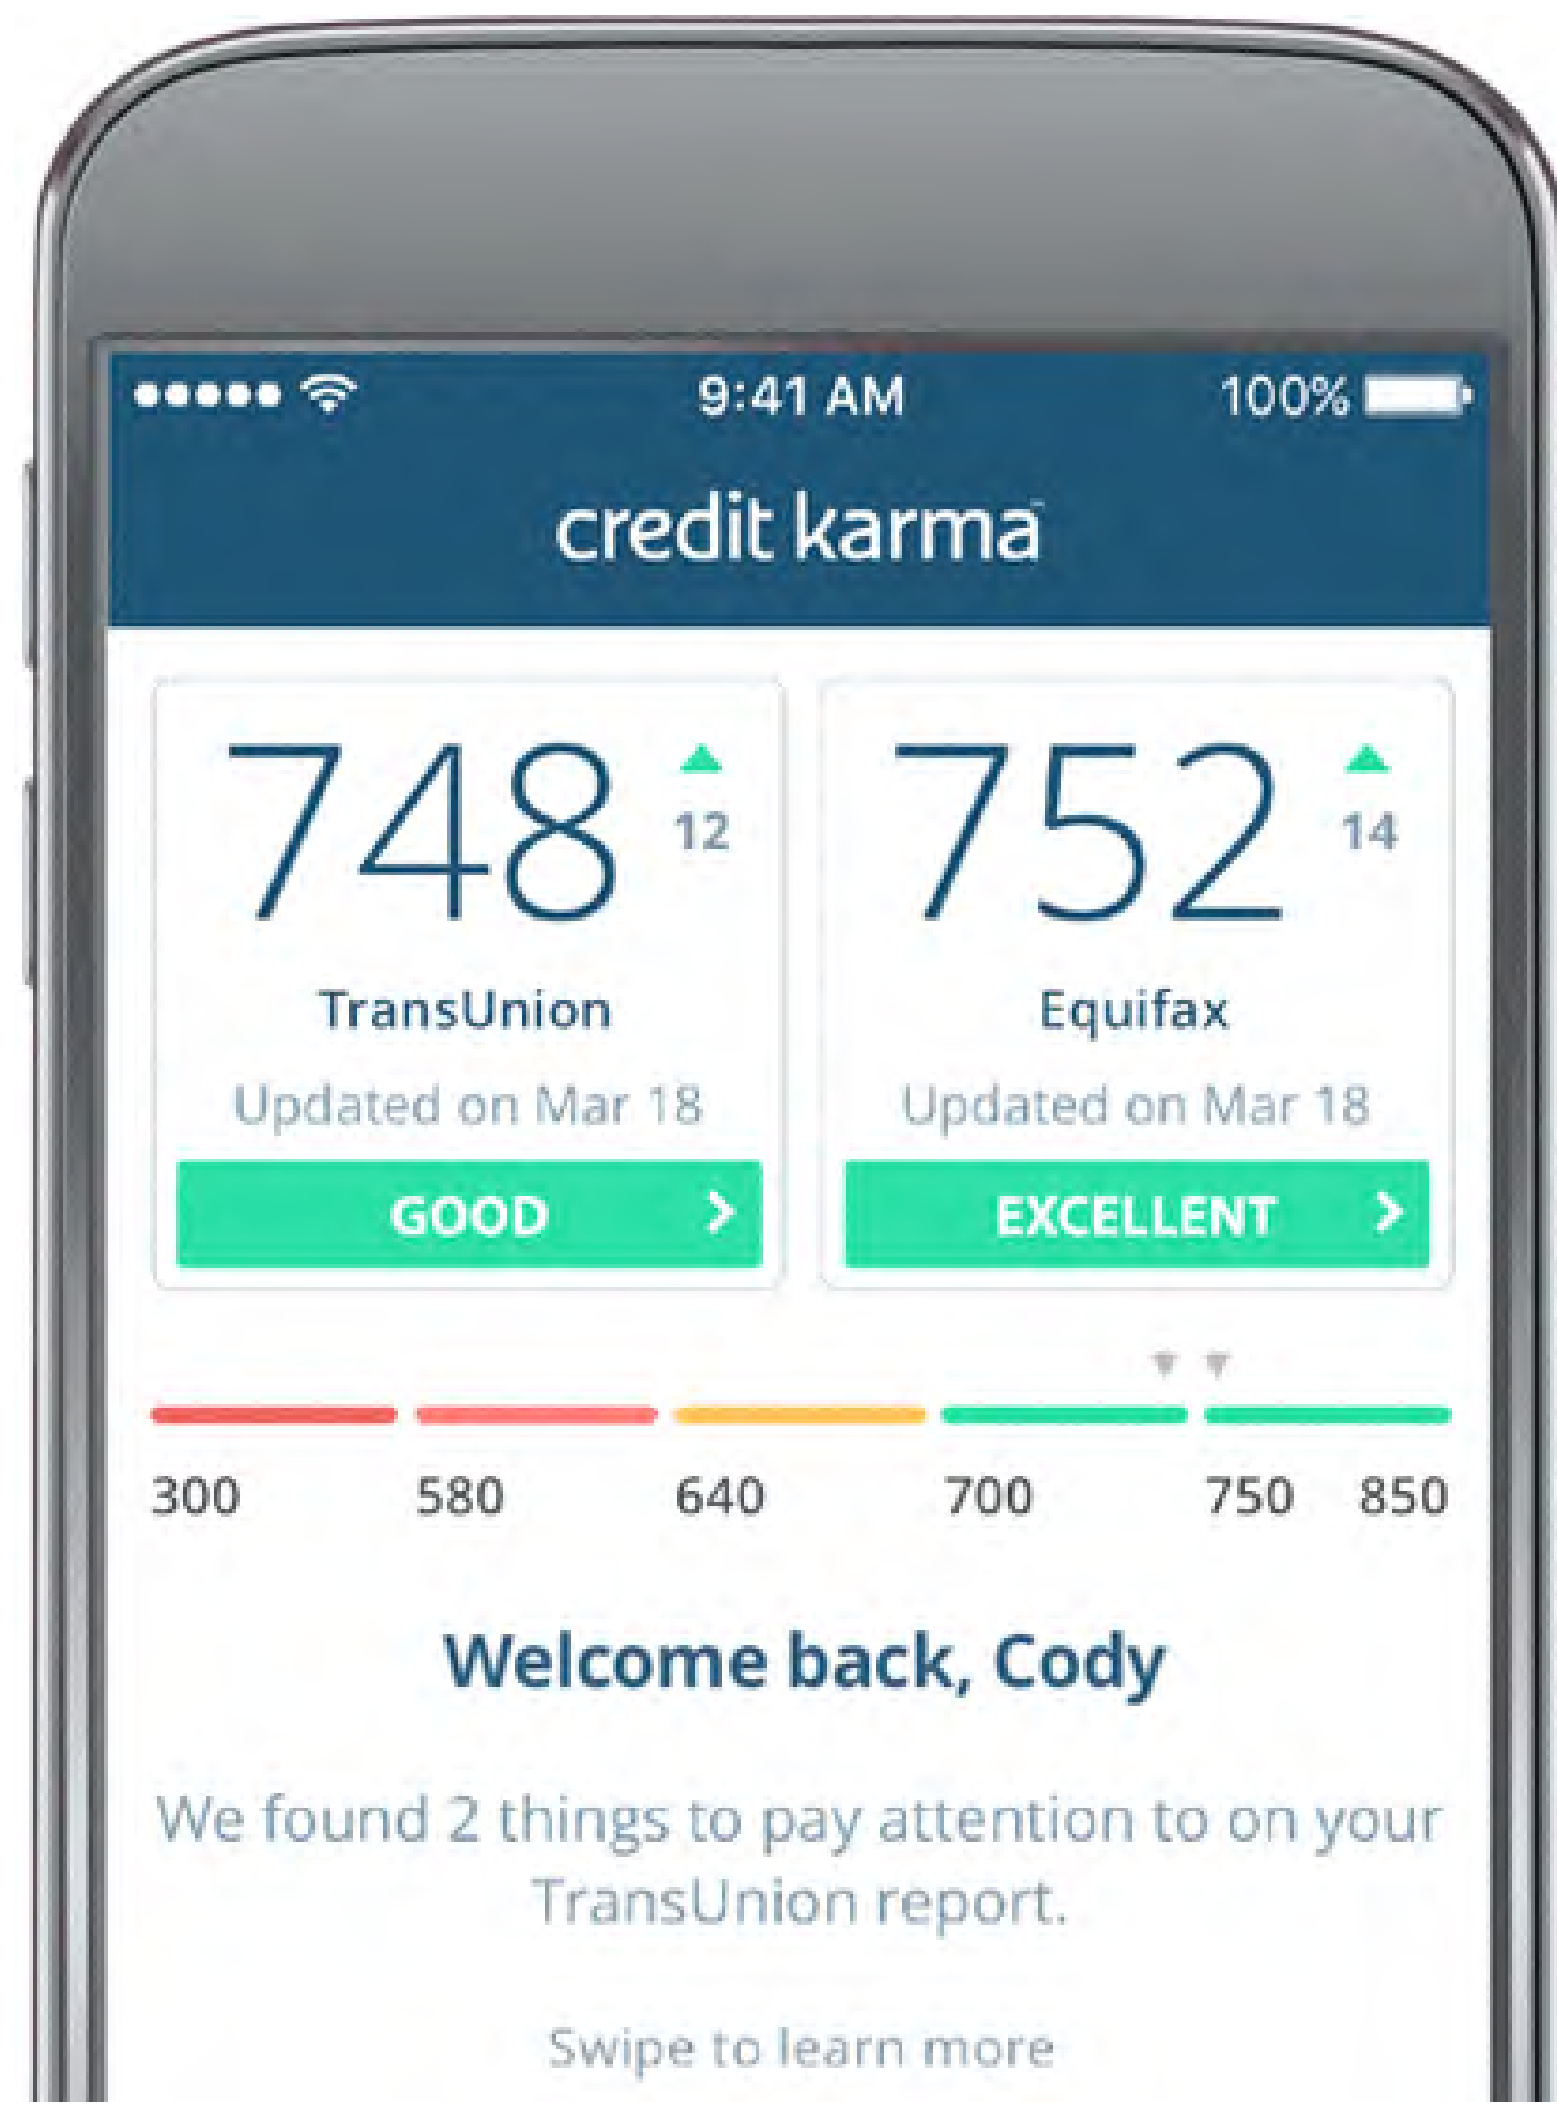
9:41 AM
100%

credit karma

748
12
TransUnion
Updated on Mar 18
GOOD

752
14
Equifax
Updated on Mar 18
EXCELLENT

300 580 640 700 750 850

Welcome back, Cody

We found 2 things to pay attention to on your TransUnion report.

Swipe to learn more